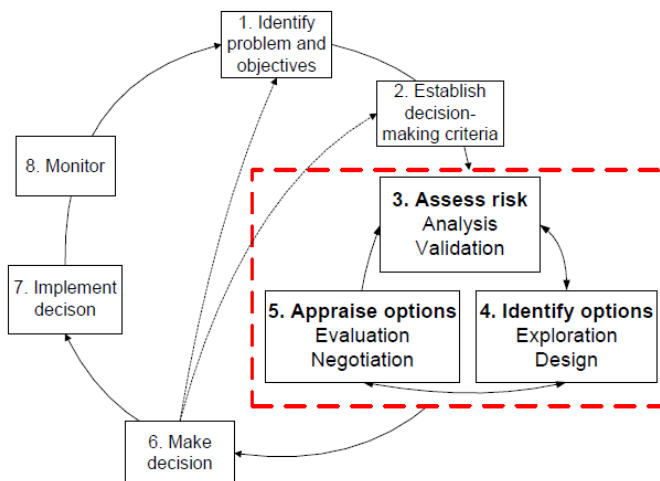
1. Identify problem and objectives

2. Establish decision-making criteria

8. Monitor

3. Assess risk
Analysis
Validation

7. Implement decison

5. Appraise options
Evaluation
Negotiation

4. Identify options
Exploration
Design

6. Make decision